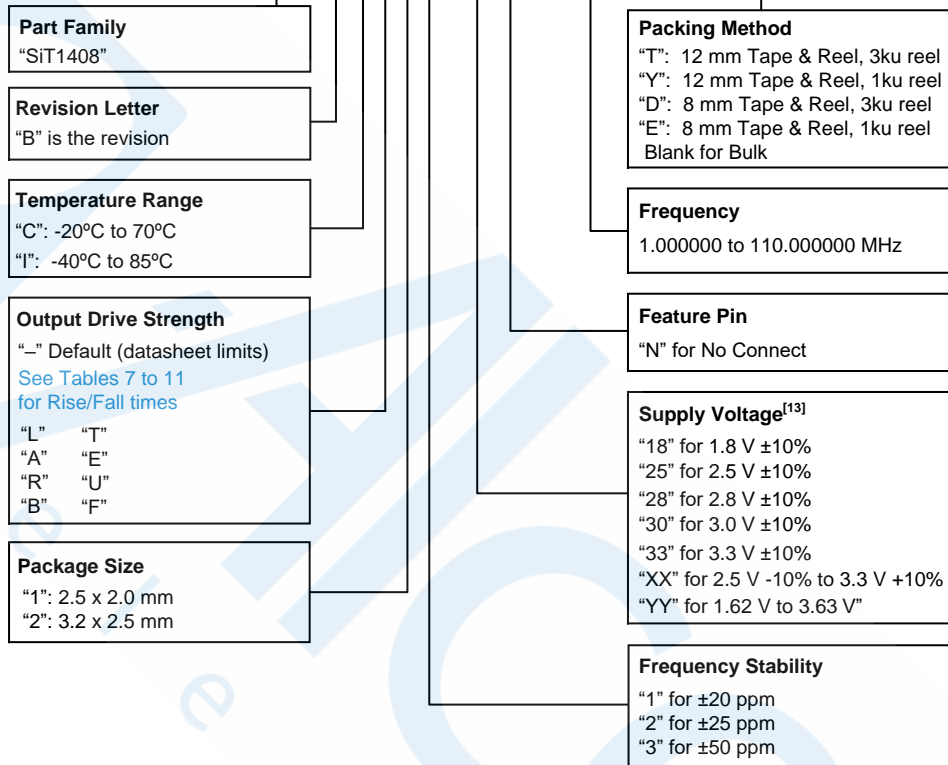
Part Family
"SiT1408"

Revision Letter
"B" is the revision

Temperature Range
"C": -20ºC to 70ºC
"I": -40ºC to 85ºC

Output Drive Strength
"–" Default (datasheet limits)
See Tables 7 to 11 for Rise/Fall times

| "L" | "T" |
|---|---|
| "A" | "E" |
| "R" | "U" |
| "B" | "F" |

Package Size
"1": 2.5 x 2.0 mm
"2": 3.2 x 2.5 mm

Packing Method
"T": 12 mm Tape & Reel, 3ku reel
"Y": 12 mm Tape & Reel, 1ku reel
"D": 8 mm Tape & Reel, 3ku reel
"E": 8 mm Tape & Reel, 1ku reel
Blank for Bulk

Frequency
1.000000 to 110.000000 MHz

Feature Pin
"N" for No Connect

Supply Voltage$^{[13]}$
"18" for 1.8 V ±10%
"25" for 2.5 V ±10%
"28" for 2.8 V ±10%
"30" for 3.0 V ±10%
"33" for 3.3 V ±10%
"XX" for 2.5 V -10% to 3.3 V +10%
"YY" for 1.62 V to 3.63 V"

Frequency Stability
"1" for ±20 ppm
"2" for ±25 ppm
"3" for ±50 ppm